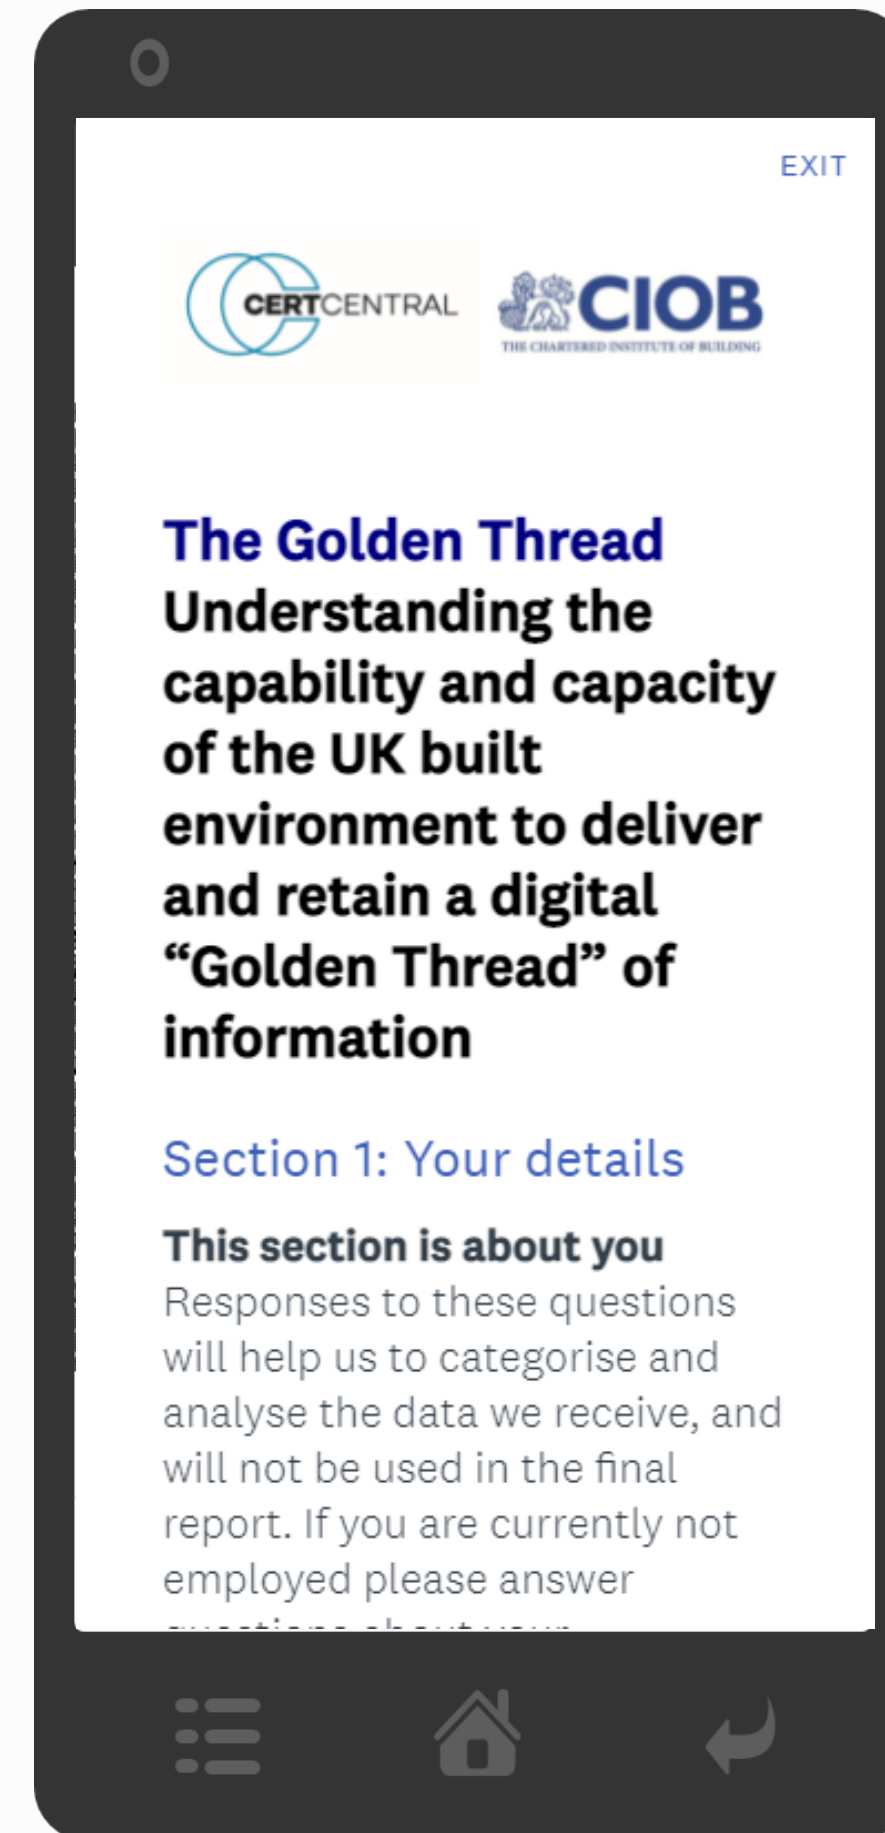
EXIT

CERTCENTRAL

CIOB
THE CHARTERED INSTITUTE OF BUILDING

The Golden Thread
Understanding the capability and capacity of the UK built environment to deliver and retain a digital “Golden Thread” of information

Section 1: Your details

This section is about you
Responses to these questions will help us to categorise and analyse the data we receive, and will not be used in the final report. If you are currently not employed please answer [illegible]